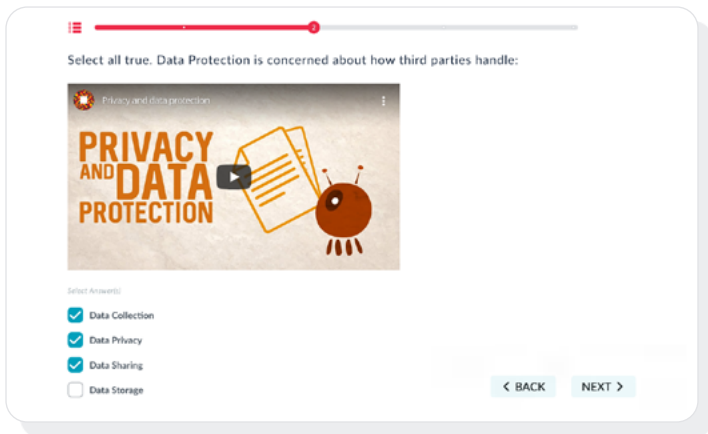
2

Select all true. Data Protection is concerned about how third parties handle:

Privacy and data protection

PRIVACY AND DATA PROTECTION

Select Answer(s)

Data Collection

Data Privacy

Data Sharing

Data Storage

BACK

NEXT